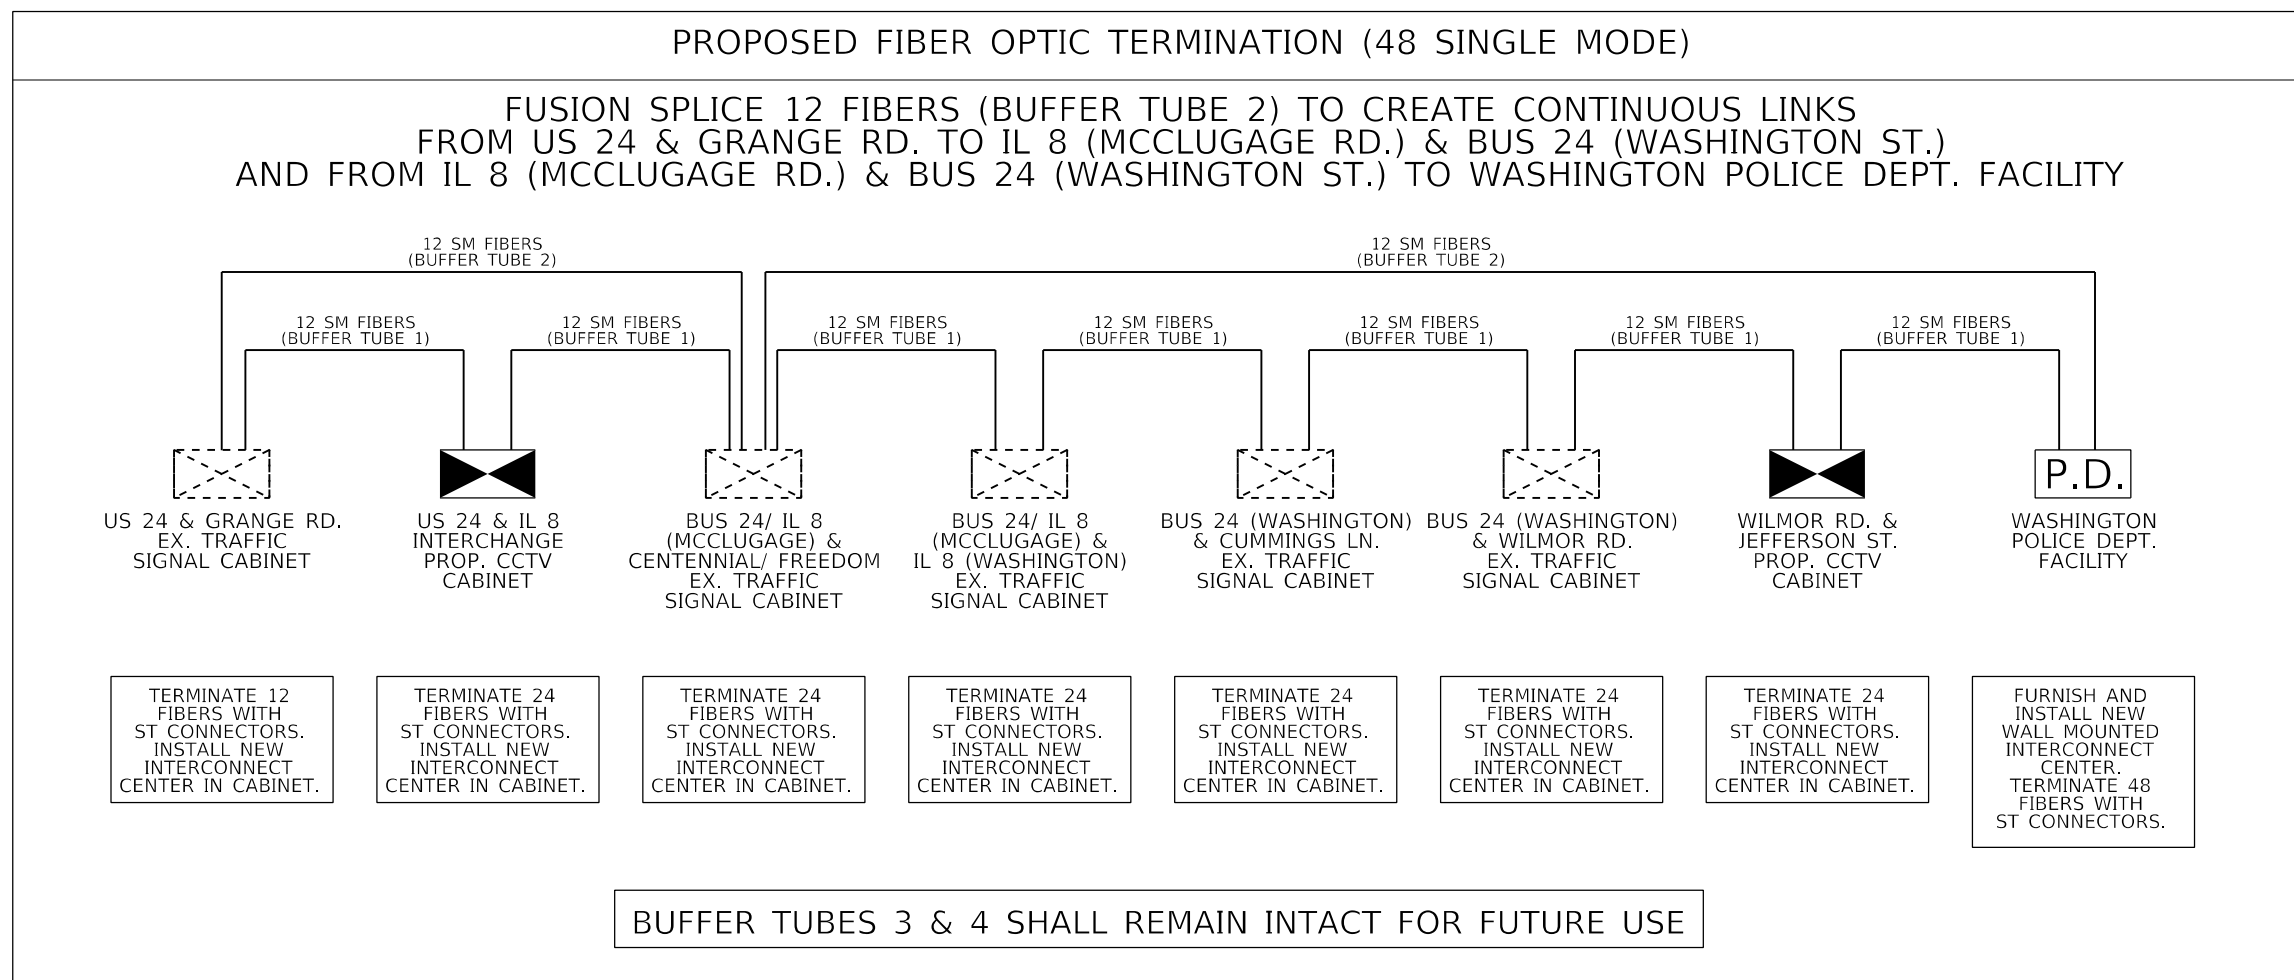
PROPOSED FIBER OPTIC TERMINATION (48 SINGLE MODE)

FUSION SPLICE 12 FIBERS (BUFFER TUBE 2) TO CREATE CONTINUOUS LINKS FROM US 24 & GRANGE RD. TO IL 8 (MCCLUGAGE RD.) & BUS 24 (WASHINGTON ST.) AND FROM IL 8 (MCCLUGAGE RD.) & BUS 24 (WASHINGTON ST.) TO WASHINGTON POLICE DEPT. FACILITY

12 SM FIBERS (BUFFER TUBE 2)

12 SM FIBERS (BUFFER TUBE 2)

12 SM FIBERS (BUFFER TUBE 1)

12 SM FIBERS (BUFFER TUBE 1)

12 SM FIBERS (BUFFER TUBE 1)

12 SM FIBERS (BUFFER TUBE 1)

12 SM FIBERS (BUFFER TUBE 1)

12 SM FIBERS (BUFFER TUBE 1)

12 SM FIBERS (BUFFER TUBE 1)

P.D.

US 24 & GRANGE RD. EX. TRAFFIC SIGNAL CABINET

US 24 & IL 8 INTERCHANGE PROP. CCTV CABINET

BUS 24/ IL 8 (MCCLUGAGE) & CENTENNIAL/ FREEDOM EX. TRAFFIC SIGNAL CABINET

BUS 24/ IL 8 (MCCLUGAGE) & IL 8 (WASHINGTON) EX. TRAFFIC SIGNAL CABINET

BUS 24 (WASHINGTON) & CUMMINGS LN. EX. TRAFFIC SIGNAL CABINET

BUS 24 (WASHINGTON) & WILMOR RD. EX. TRAFFIC SIGNAL CABINET

WILMOR RD. & JEFFERSON ST. PROP. CCTV CABINET

WASHINGTON POLICE DEPT. FACILITY

TERMINATE 12 FIBERS WITH ST CONNECTORS. INSTALL NEW INTERCONNECT CENTER IN CABINET.

TERMINATE 24 FIBERS WITH ST CONNECTORS. INSTALL NEW INTERCONNECT CENTER IN CABINET.

TERMINATE 24 FIBERS WITH ST CONNECTORS. INSTALL NEW INTERCONNECT CENTER IN CABINET.

TERMINATE 24 FIBERS WITH ST CONNECTORS. INSTALL NEW INTERCONNECT CENTER IN CABINET.

TERMINATE 24 FIBERS WITH ST CONNECTORS. INSTALL NEW INTERCONNECT CENTER IN CABINET.

TERMINATE 24 FIBERS WITH ST CONNECTORS. INSTALL NEW INTERCONNECT CENTER IN CABINET.

TERMINATE 24 FIBERS WITH ST CONNECTORS. INSTALL NEW INTERCONNECT CENTER IN CABINET.

FURNISH AND INSTALL NEW WALL MOUNTED INTERCONNECT CENTER. TERMINATE 48 FIBERS WITH ST CONNECTORS.

BUFFER TUBES 3 & 4 SHALL REMAIN INTACT FOR FUTURE USE